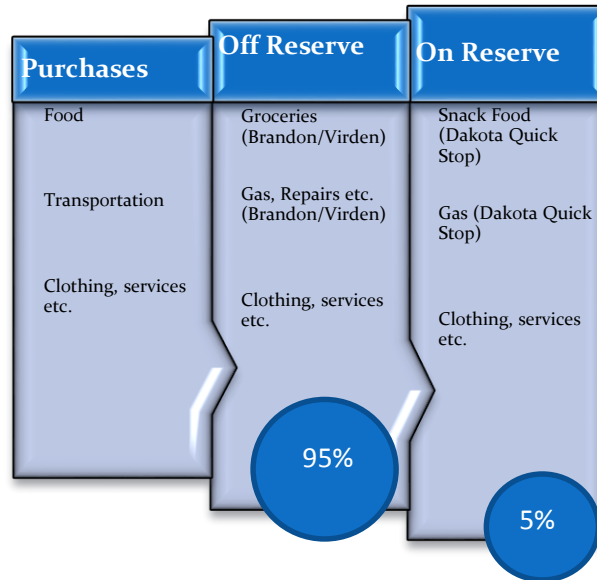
| Purchases | Off Reserve | On Reserve |
|---|---|---|
| Food | Groceries (Brandon/Virden) | Snack Food (Dakota Quick Stop) |
| Transportation | Gas, Repairs etc. (Brandon/Virden) | Gas (Dakota Quick Stop) |
| Clothing, services etc. | Clothing, services etc. | Clothing, services etc. |
| | 95% | 5% |